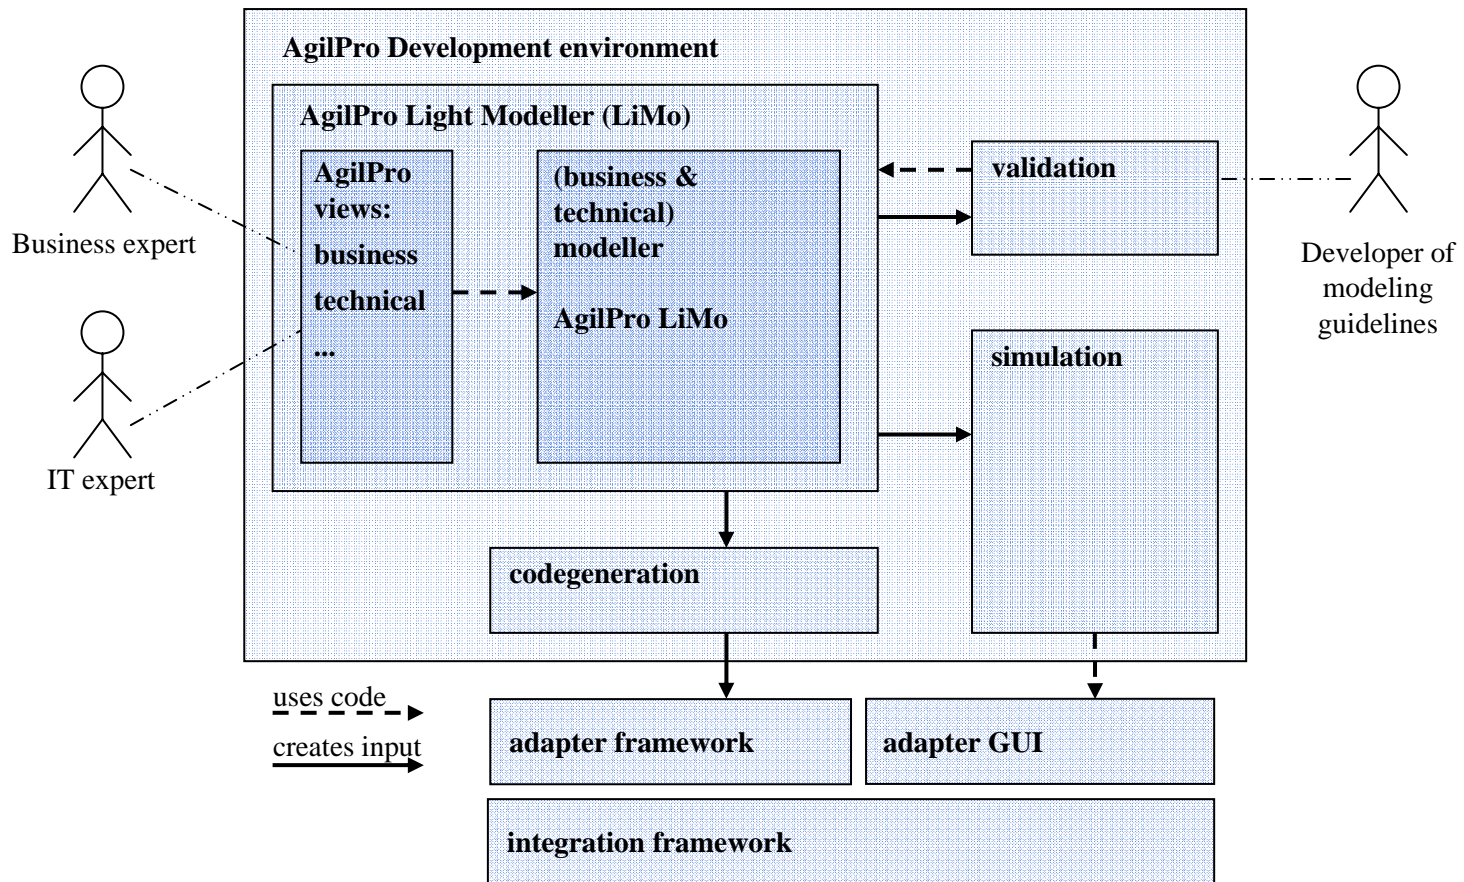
AgilPro Development environment

AgilPro Light Modeller (LiMo)

AgilPro views:
business
technical
...

(business & technical) modeller

AgilPro LiMo

validation

simulation

codegeneration

Business expert

IT expert

Developer of modeling guidelines

uses code

creates input

adapter framework

adapter GUI

integration framework